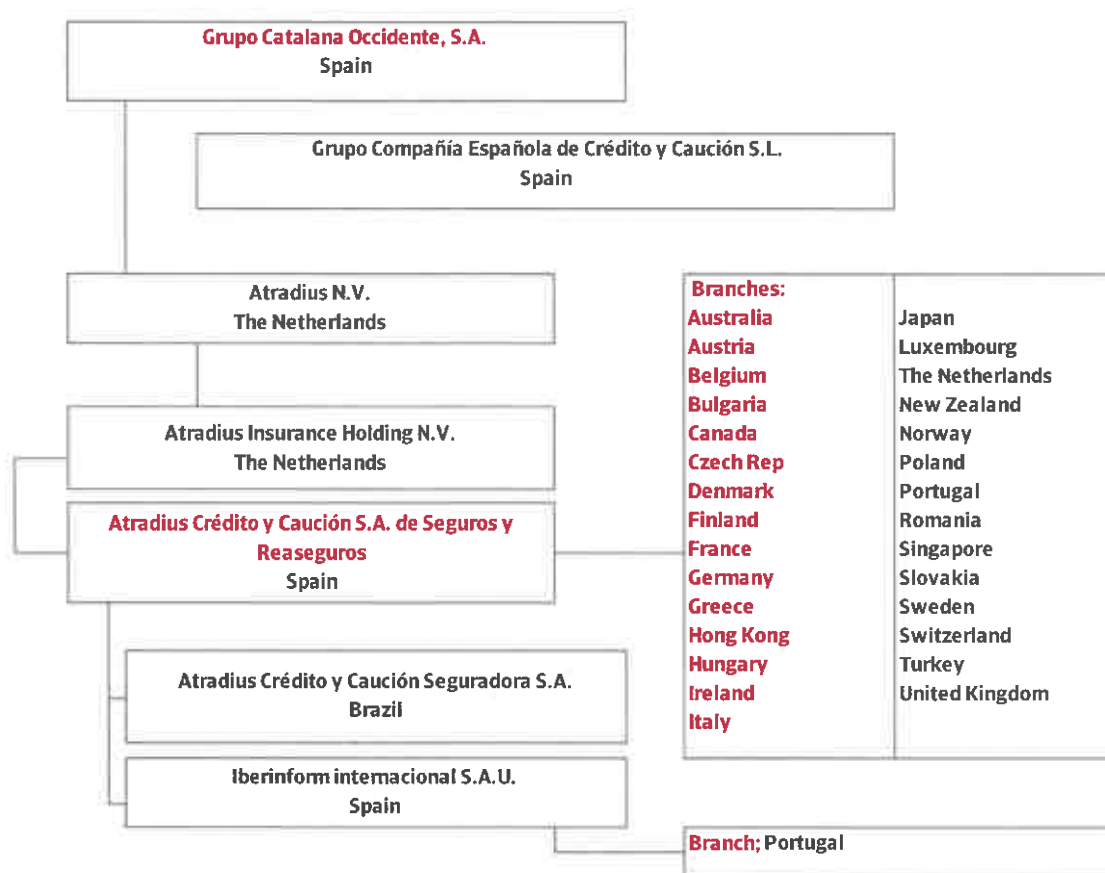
Grupo Catalana Occidente, S.A.
Spain

Grupo Compañía Española de Crédito y Caución S.L.
Spain

Atradius N.V.
The Netherlands

Atradius Insurance Holding N.V.
The Netherlands

Atradius Crédito y Caución S.A. de Seguros y Reaseguros
Spain

Atradius Crédito y Caución Seguradora S.A.
Brazil

Iberinform internacional S.A.U.
Spain

Branches:
Australia
Austria
Belgium
Bulgaria
Canada
Czech Rep
Denmark
Finland
France
Germany
Greece
Hong Kong
Hungary
Ireland
Italy

Japan
Luxembourg
The Netherlands
New Zealand
Norway
Poland
Portugal
Romania
Singapore
Slovakia
Sweden
Switzerland
Turkey
United Kingdom

Branch; Portugal